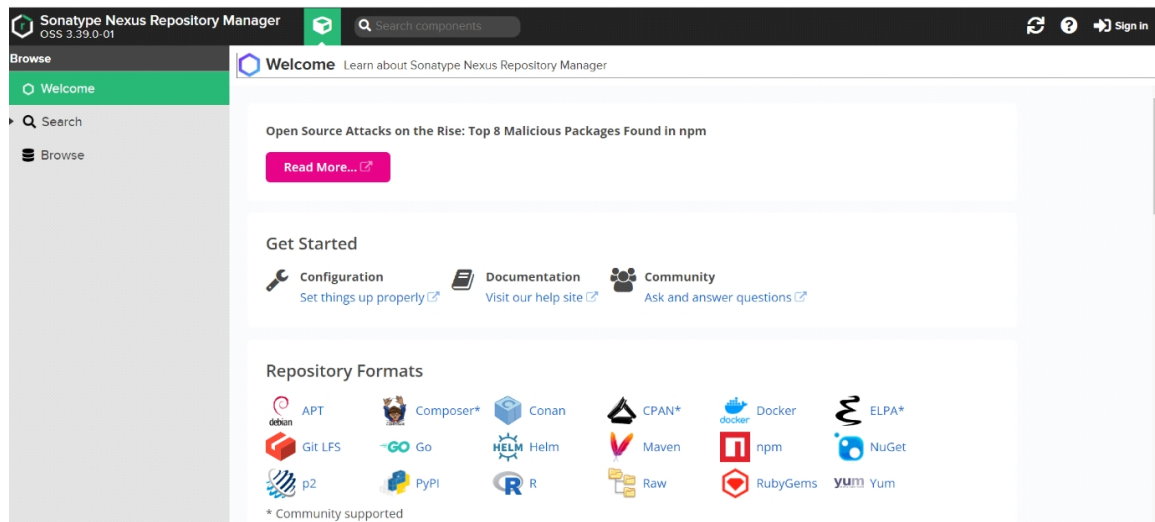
Sonatype Nexus Repository Manager
OSS 3.39.0-01

Search components

Sign in

Browse

Welcome

Search

Browse

Welcome Learn about Sonatype Nexus Repository Manager

Open Source Attacks on the Rise: Top 8 Malicious Packages Found in npm

Read More...

Get Started

Configuration
Set things up properly

Documentation
Visit our help site

Community
Ask and answer questions

Repository Formats

debian APT
Composer*
Conan
CPAN*
docker Docker
ELPA*
Git LFS
GO Go
HELM Helm
Maven
npm
NuGet
p2
PyPI
R
Raw
RubyGems
yum Yum

* Community supported